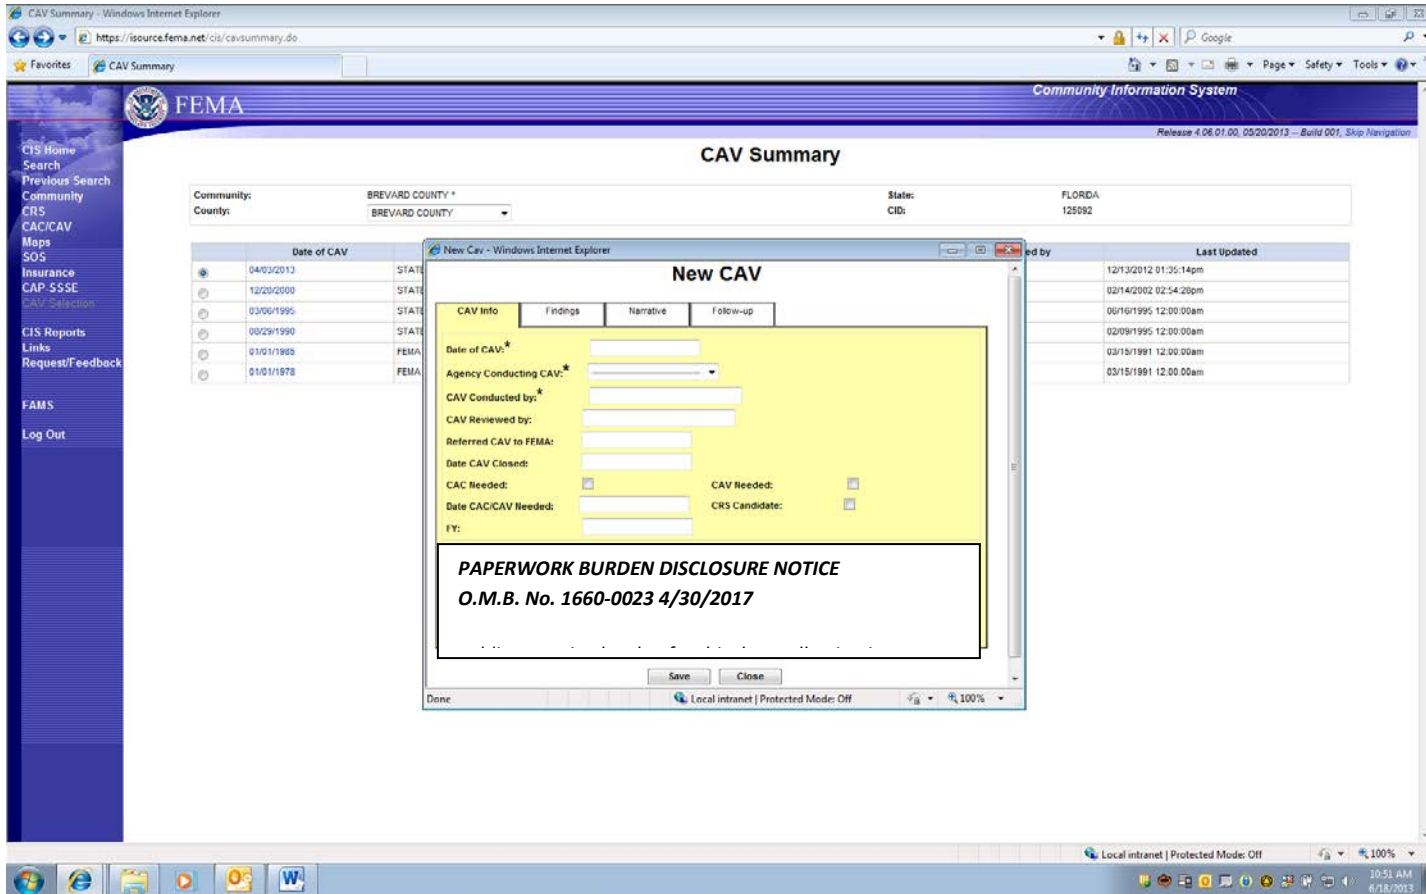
CAV Summary - Windows Internet Explorer

https://isource.fema.net/cis/cavsummary.do

Google

Favorites CAV Summary

Page ▾ Safety ▾ Tools ▾

FEMA

Community Information System

Release 4.06.01.00, 05/20/2013 -- Build 001, Skip Navigation

CIS Home
Search
Previous Search
Community
CRS
CAC/CAV
Maps
SOS
Insurance
CAP-SSSE
CAV Selection

CIS Reports
Links
Request/Feedback

FAMS

Log Out

CAV Summary

Community: BREVARD COUNTY * State: FLORIDA
County: BREVARD COUNTY CID: 125092

| | Date of CAV | | ed by | Last Updated |
|---|---|---|---|---|
| | 04/03/2013 | STATE | | 12/13/2012 01:35:14pm |
| | 12/20/2000 | STATE | | 02/14/2002 02:54:28pm |
| | 03/06/1995 | STATE | | 06/16/1995 12:00:00am |
| | 08/29/1990 | STATE | | 02/09/1995 12:00:00am |
| | 01/01/1985 | FEMA | | 03/15/1991 12:00:00am |
| | 01/01/1978 | FEMA | | 03/15/1991 12:00:00am |

New Cav - Windows Internet Explorer

New CAV

CAV Info Findings Narrative Follow-up

Date of CAV:*
Agency Conducting CAV:*
CAV Conducted by:*
CAV Reviewed by:
Referred CAV to FEMA:
Date CAV Closed:
CAC Needed: CAV Needed:
Date CAC/CAV Needed: CRS Candidate:
FY:

PAPERWORK BURDEN DISCLOSURE NOTICE
O.M.B. No. 1660-0023 4/30/2017

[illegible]

Save Close

Done Local intranet | Protected Mode: Off 100%

Local intranet | Protected Mode: Off 100%

10:51 AM
6/18/2013